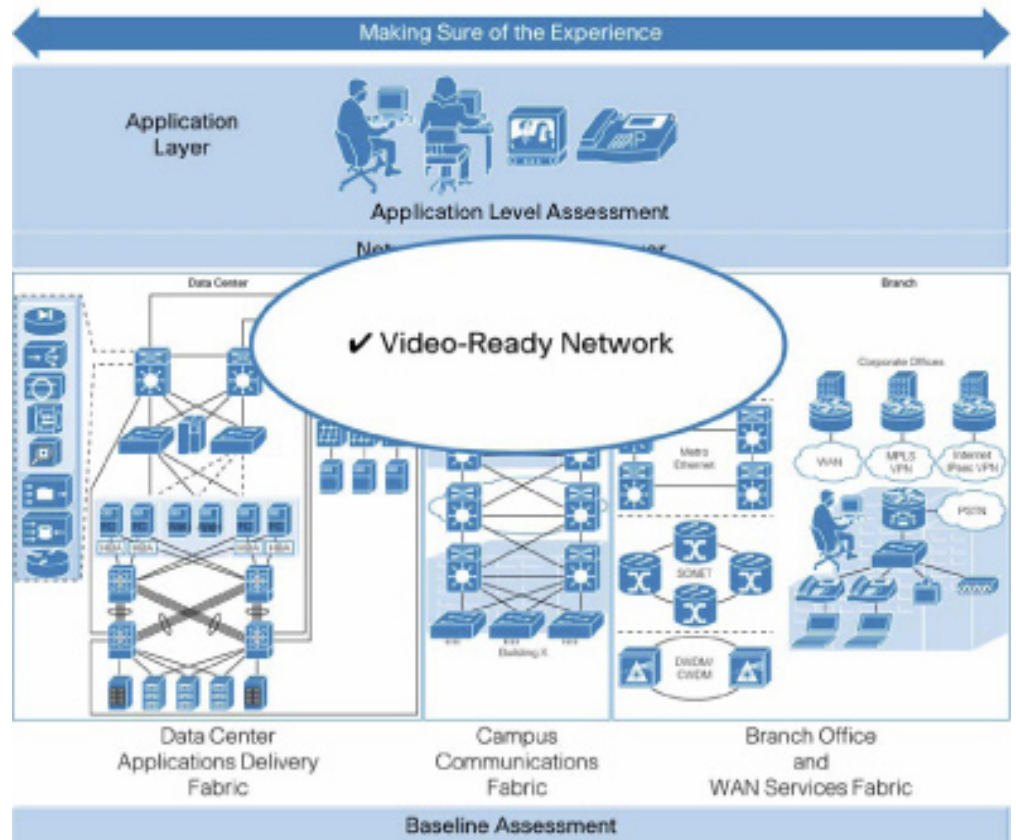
Making Sure of the Experience

Application Layer

Application Level Assessment

Net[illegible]yer

Data Center

Branch

✔ Video-Ready Network

Corporate Offices

WAN

MPLS VPN

Internet IPsec VPN

PSTN

Metro Ethernet

SONET

DWDM/ CWDM

HBA HBA HBA HBA

Building X

Data Center Applications Delivery Fabric

Campus Communications Fabric

Branch Office and WAN Services Fabric

Baseline Assessment